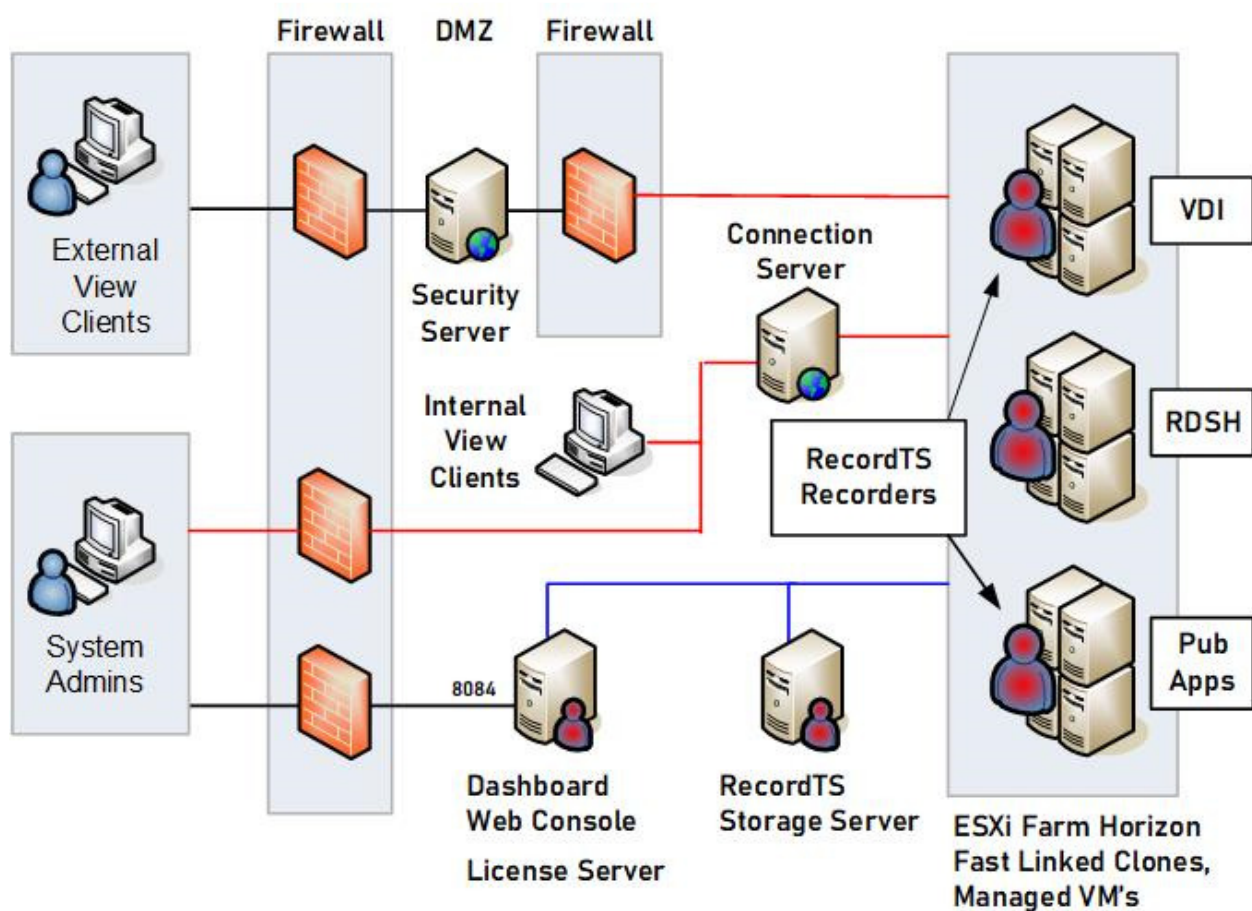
Firewall

DMZ

Firewall

External View Clients

Security Server

Connection Server

VDI

Internal View Clients

RDSH

RecordTS Recorders

System Admins

8084

Pub Apps

Dashboard Web Console

License Server

RecordTS Storage Server

ESXi Farm Horizon Fast Linked Clones, Managed VM's